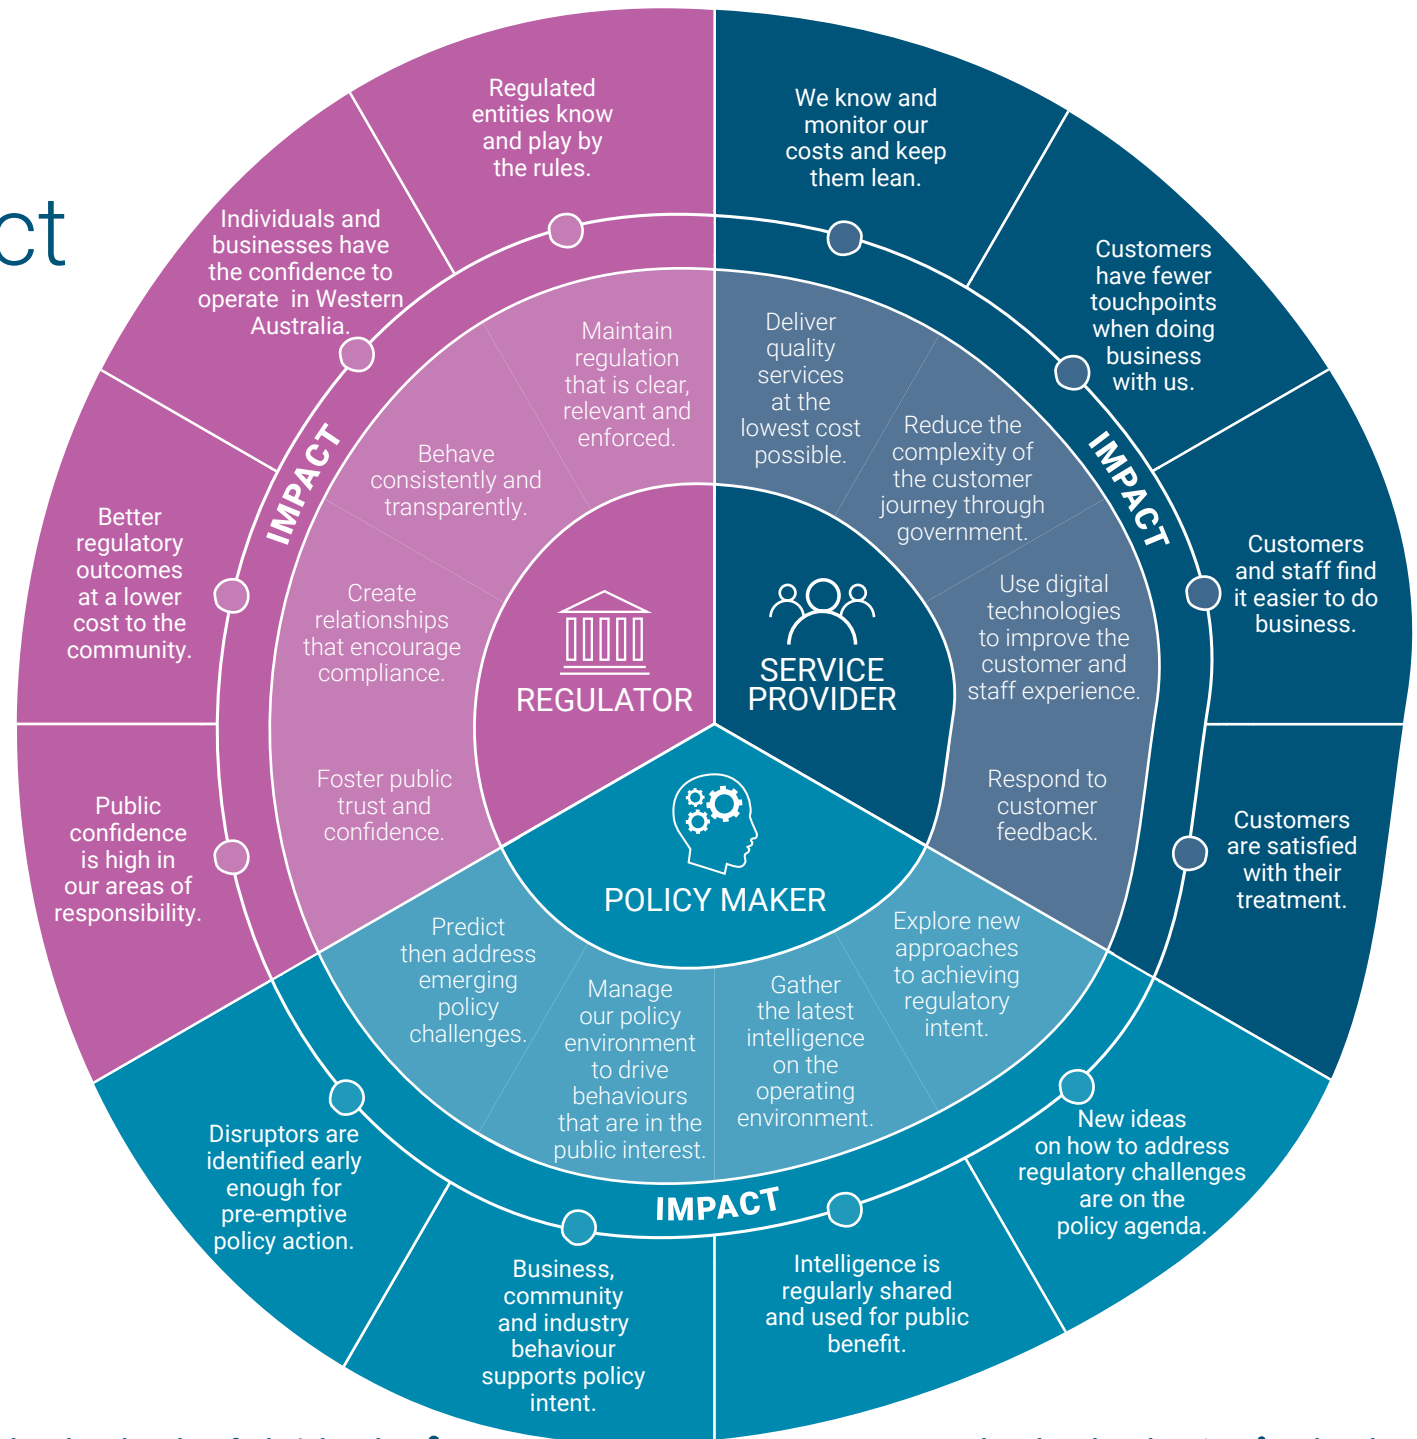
ct

REGULATOR

Maintain regulation that is clear, relevant and enforced.

Behave consistently and transparently.

Create relationships that encourage compliance.

Foster public trust and confidence.

IMPACT

Regulated entities know and play by the rules.

Individuals and businesses have the confidence to operate in Western Australia.

Better regulatory outcomes at a lower cost to the community.

Public confidence is high in our areas of responsibility.

SERVICE PROVIDER

Deliver quality services at the lowest cost possible.

Reduce the complexity of the customer journey through government.

Use digital technologies to improve the customer and staff experience.

Respond to customer feedback.

IMPACT

We know and monitor our costs and keep them lean.

Customers have fewer touchpoints when doing business with us.

Customers and staff find it easier to do business.

Customers are satisfied with their treatment.

POLICY MAKER

Predict then address emerging policy challenges.

Manage our policy environment to drive behaviours that are in the public interest.

Gather the latest intelligence on the operating environment.

Explore new approaches to achieving regulatory intent.

IMPACT

Disruptors are identified early enough for pre-emptive policy action.

Business, community and industry behaviour supports policy intent.

Intelligence is regularly shared and used for public benefit.

New ideas on how to address regulatory challenges are on the policy agenda.